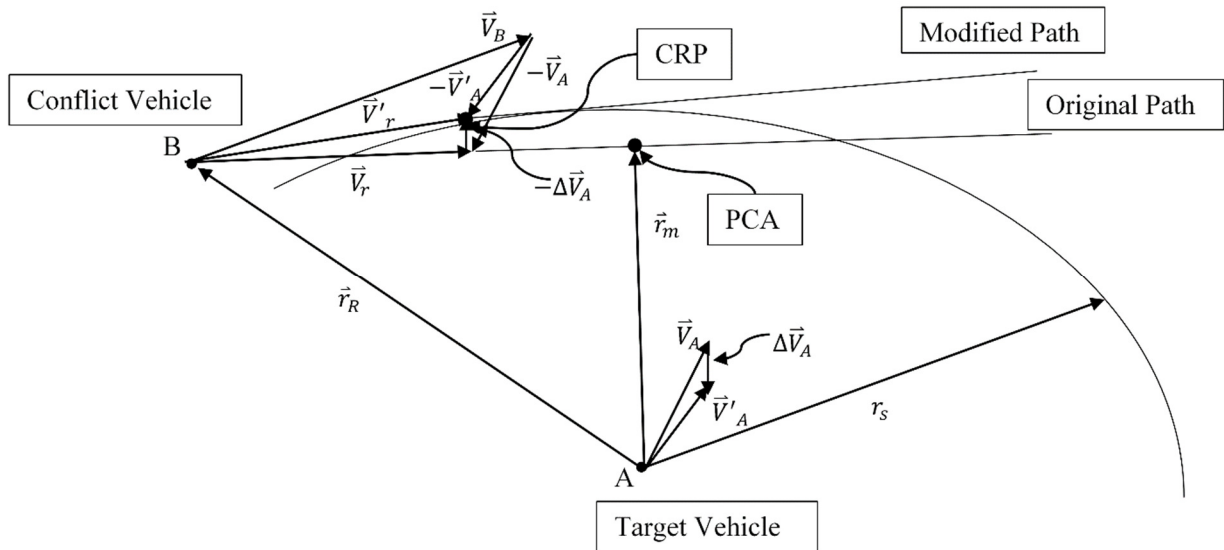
$\vec{V}_B$

CRP

Modified Path

Conflict Vehicle

$-\vec{V}'_A$

$-\vec{V}_A$

$\vec{V}'_r$

Original Path

B

$\vec{V}_r$

$-\Delta\vec{V}_A$

$\vec{r}_m$

PCA

$\vec{r}_R$

$\vec{V}_A$

$\Delta\vec{V}_A$

$\vec{V}'_A$

$r_s$

A

Target Vehicle